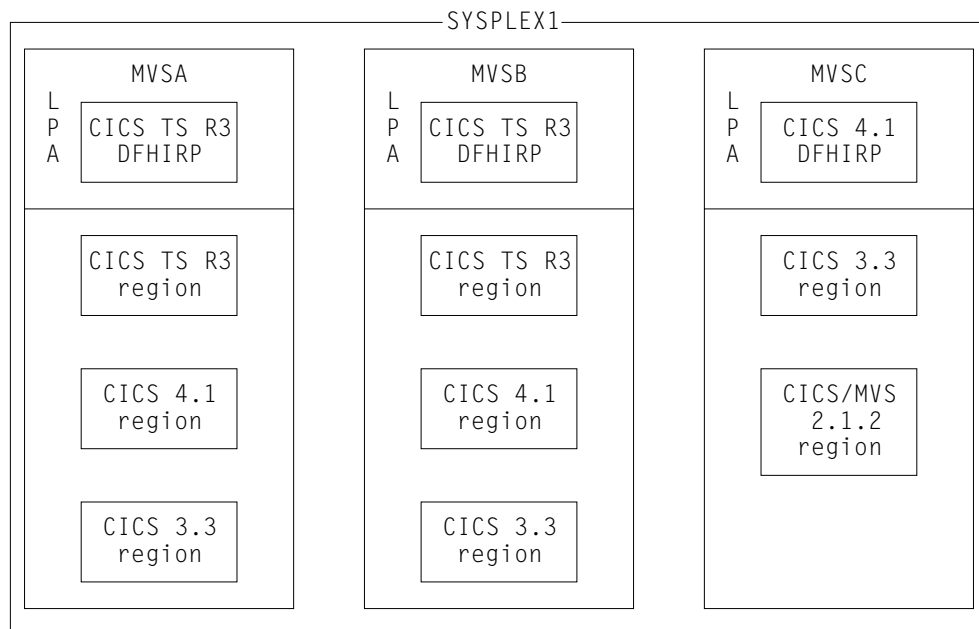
SYSPLEX1

MVSA

L
P
A

CICS TS R3
DFHIRP

CICS TS R3
region

CICS 4.1
region

CICS 3.3
region

MVSB

L
P
A

CICS TS R3
DFHIRP

CICS TS R3
region

CICS 4.1
region

CICS 3.3
region

MVSC

L
P
A

CICS 4.1
DFHIRP

CICS 3.3
region

CICS/MVS
2.1.2
region